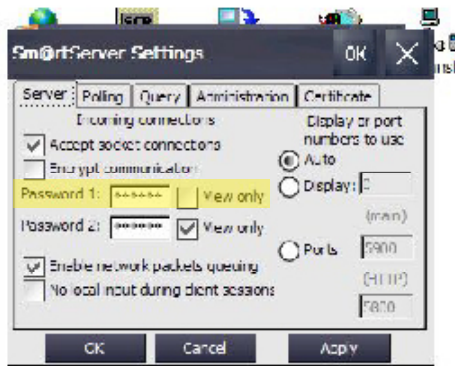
Sm@rtServer Settings

OK

Server | Polling | Query | Administration | Certificate

Incoming connections

Accept socket connections

Encrypt communication

Password 1: ****** View only

Password 2: ****** View only

Enable network packets queuing

No local input during client sessions

Display or port numbers to use

Auto

Display: 0

(main)

Ports 5900

(HTTP)

5800

OK

Cancel

Apply